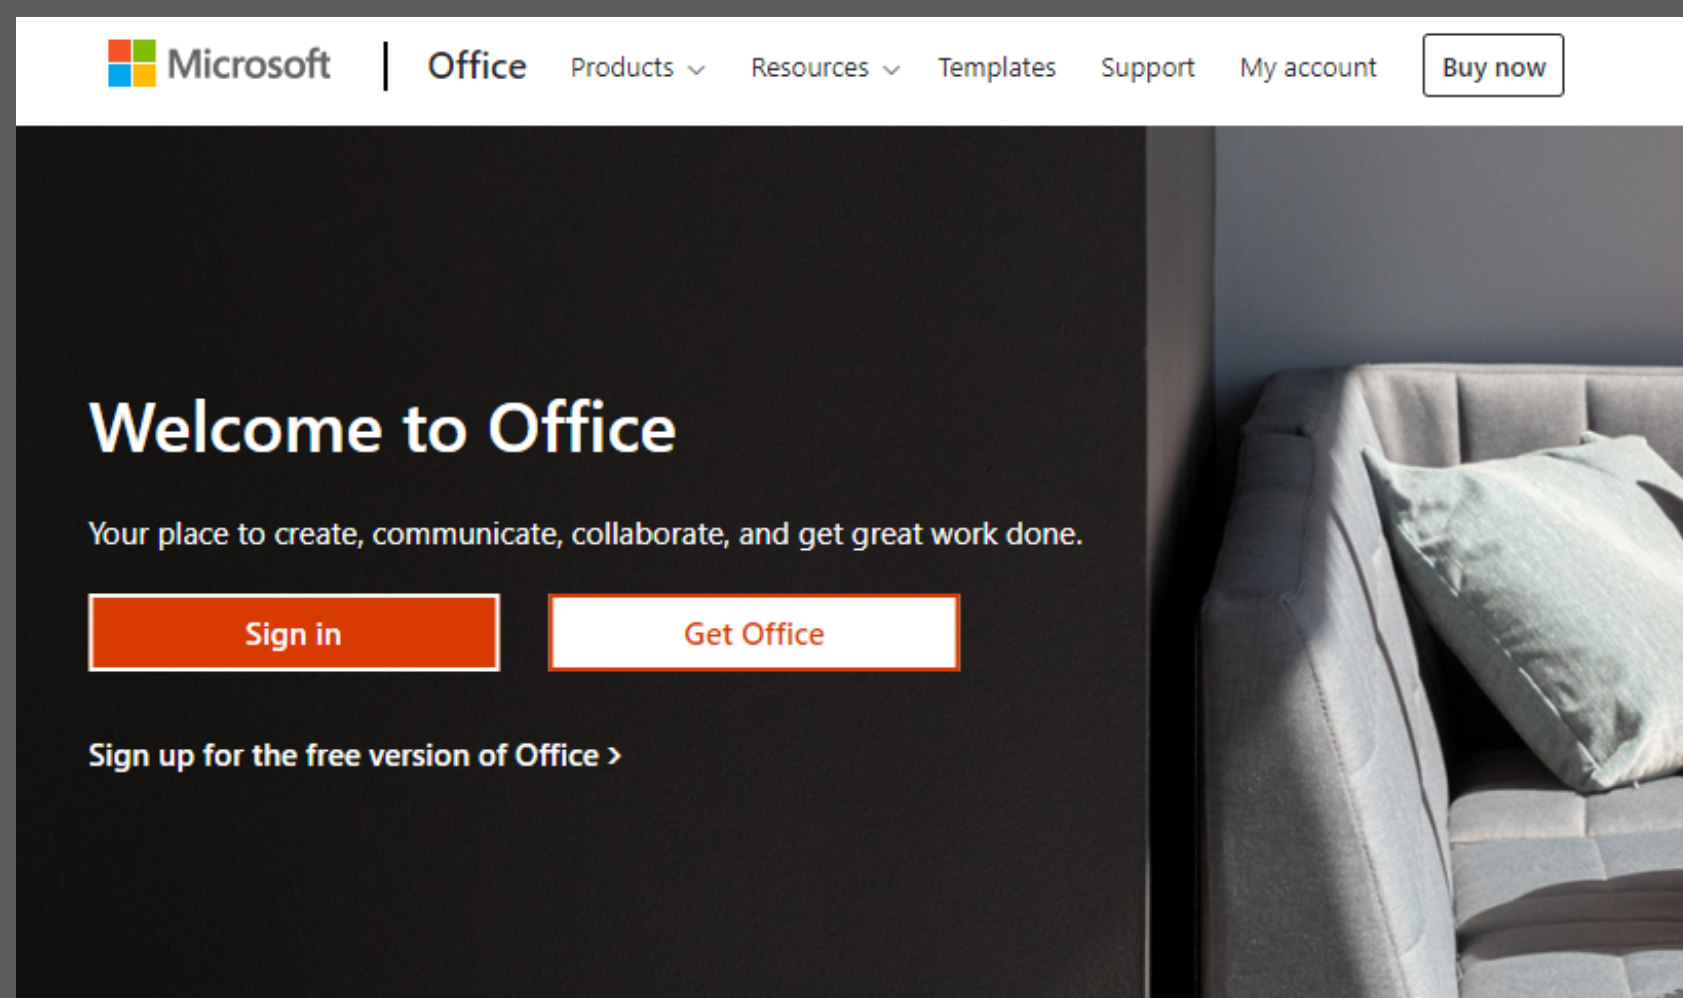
Microsoft | Office Products Resources Templates Support My account Buy now

Welcome to Office

Your place to create, communicate, collaborate, and get great work done.

Sign in

Get Office

Sign up for the free version of Office >